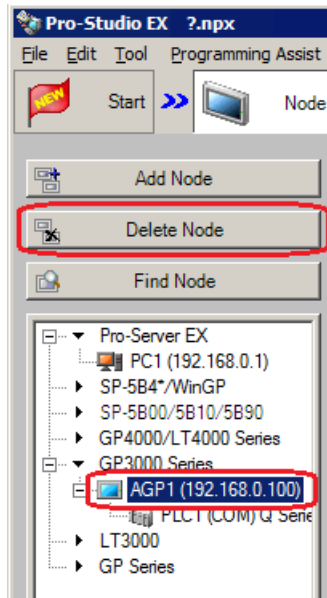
Pro-Studio EX ?.npx

File Edit Tool Programming Assist

NEW

Start

Node

Add Node

Delete Node

Find Node

Pro-Server EX

PC1 (192.168.0.1)

SP-5B4*/WinGP

SP-5B00/5B10/5B90

GP4000/LT4000 Series

GP3000 Series

AGP1 (192.168.0.100)

PLC1 (COM) Q Serie

LT3000

GP Series